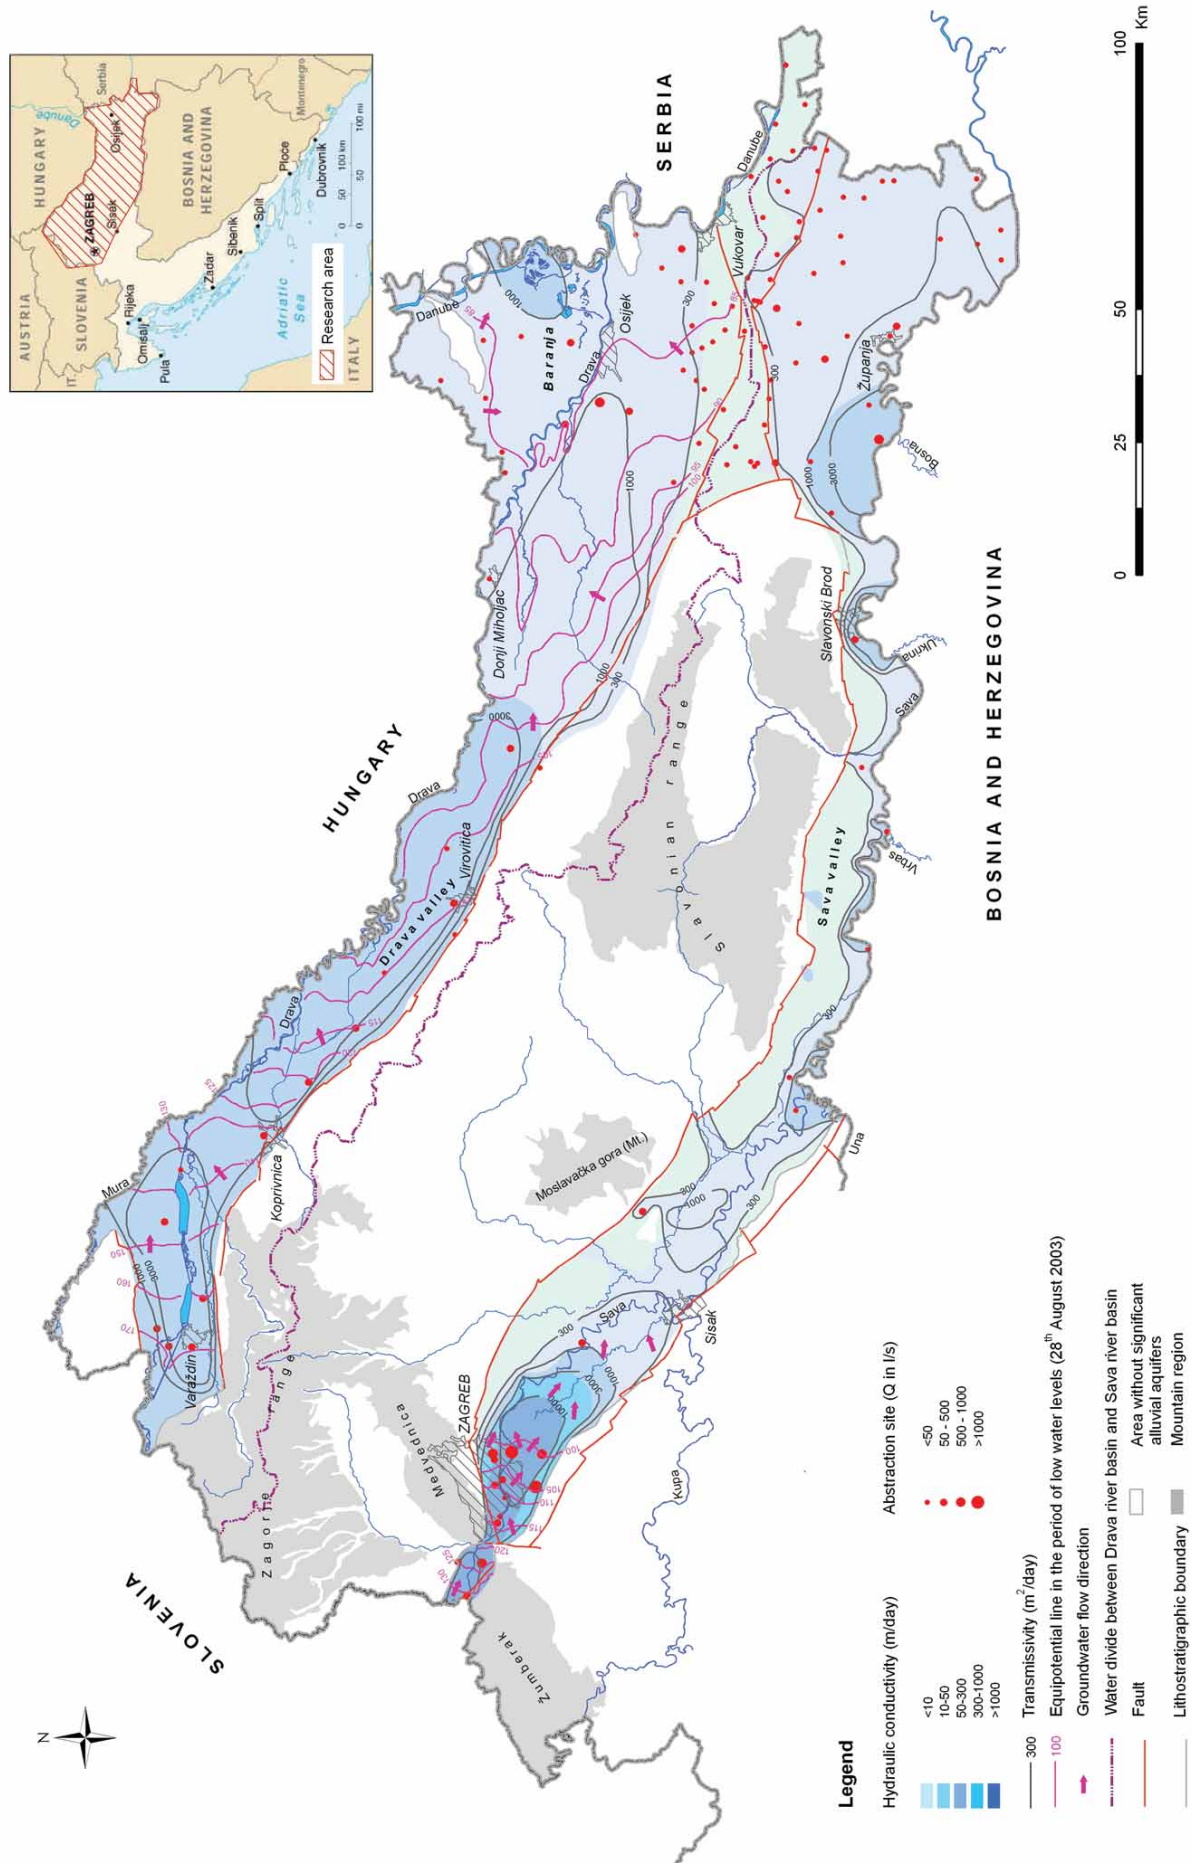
AUSTRIA
HUNGARY
Danube
Serbia
SLOVENIA
Osijek
ZAGREB
Sisak
BOSNIA AND HERZEGOVINA
Montenegro
IT.
Rijeka
Omišalj
Zadar
Šibenik
Split
Ploče
Dubrovnik
Pula
Adriatic Sea
Research area
ITALY
0 50 100 km
0 50 100 mi

N

SLOVENIA
HUNGARY
SERBIA
BOSNIA AND HERZEGOVINA

Mura
Varaždin
Koprivnica
Drava
Drava valley
Virovitica
Donji Miholjac
Baranja
Danube
Osijek
Vukovar
Županja
Bosna
Slavonski Brod
Ukrina
Sava
Vrbas
Sava valley
Una
Sisak
Kupa
Sava
ZAGREB
Medvednica
Zagorje range
Žumberak
Moslavačka gora (Mt.)
Slavonian range

170
160
150
130
125
115
110
105
100
95
90
85
120
300
1000
3000
10000

Legend

Hydraulic conductivity (m/day)
<10
10-50
50-300
300-1000
>1000

Abstraction site (Q in l/s)
<50
50 - 500
500 - 1000
>1000

300 Transmissivity (m$^2$/day)
100 Equipotential line in the period of low water levels (28$^{th}$ August 2003)
Groundwater flow direction
Water divide between Drava river basin and Sava river basin
Fault
Lithostratigraphic boundary
Area without significant alluvial aquifers
Mountain region

0 25 50 100 Km